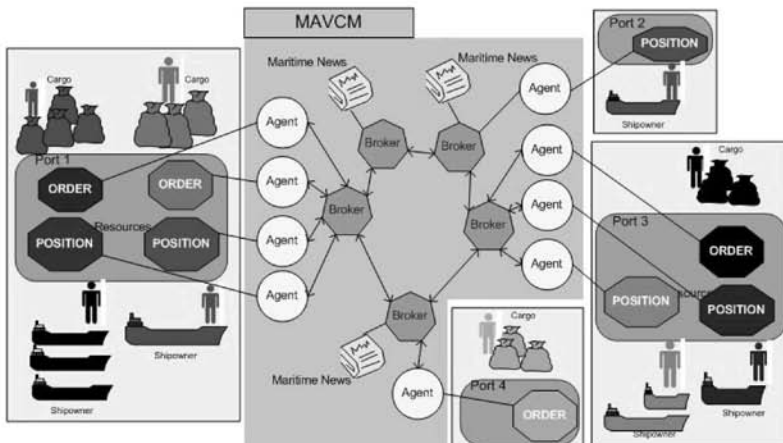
MAVCM

Cargo
Cargo
Port 1
ORDER
ORDER
Resources
POSITION
POSITION
Shipowner
Shipowner

Maritime News
Maritime News
Agent
Agent
Agent
Agent
Broker
Broker
Broker
Broker
Broker
Agent
Agent
Agent
Agent
Agent
Maritime News

Port 2
POSITION
Shipowner

Cargo
Port 3
ORDER
POSITION
POSITION
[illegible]ource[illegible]
Shipowner
Shipowner

Cargo
Port 4
ORDER